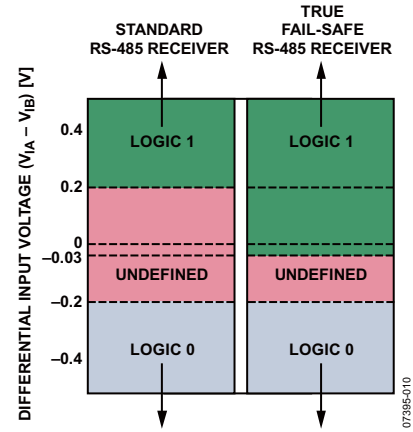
STANDARD RS-485 RECEIVER

TRUE FAIL-SAFE RS-485 RECEIVER

DIFFERENTIAL INPUT VOLTAGE ($V_{IA} – V_{IB}$) [V]

0.4

0.2

0

–0.03

–0.2

–0.4

LOGIC 1

UNDEFINED

LOGIC 0

LOGIC 1

UNDEFINED

LOGIC 0

07395-010